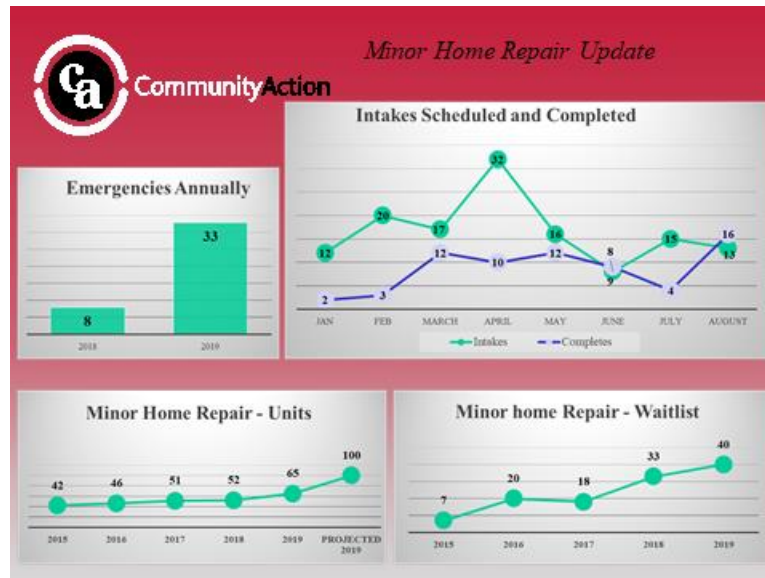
ca CommunityAction

Minor Home Repair Update

Emergencies Annually

8
33
2018
2019

Intakes Scheduled and Completed

12
20
17
32
16
9
15
13
2
3
12
10
12
8
4
16
JAN
FEB
MARCH
APRIL
MAY
JUNE
JULY
AUGUST
Intakes
Completes

Minor Home Repair - Units

42
46
51
52
65
100
2015
2016
2017
2018
2019
PROJECTED 2019

Minor home Repair - Waitlist

7
20
18
33
40
2015
2016
2017
2018
2019